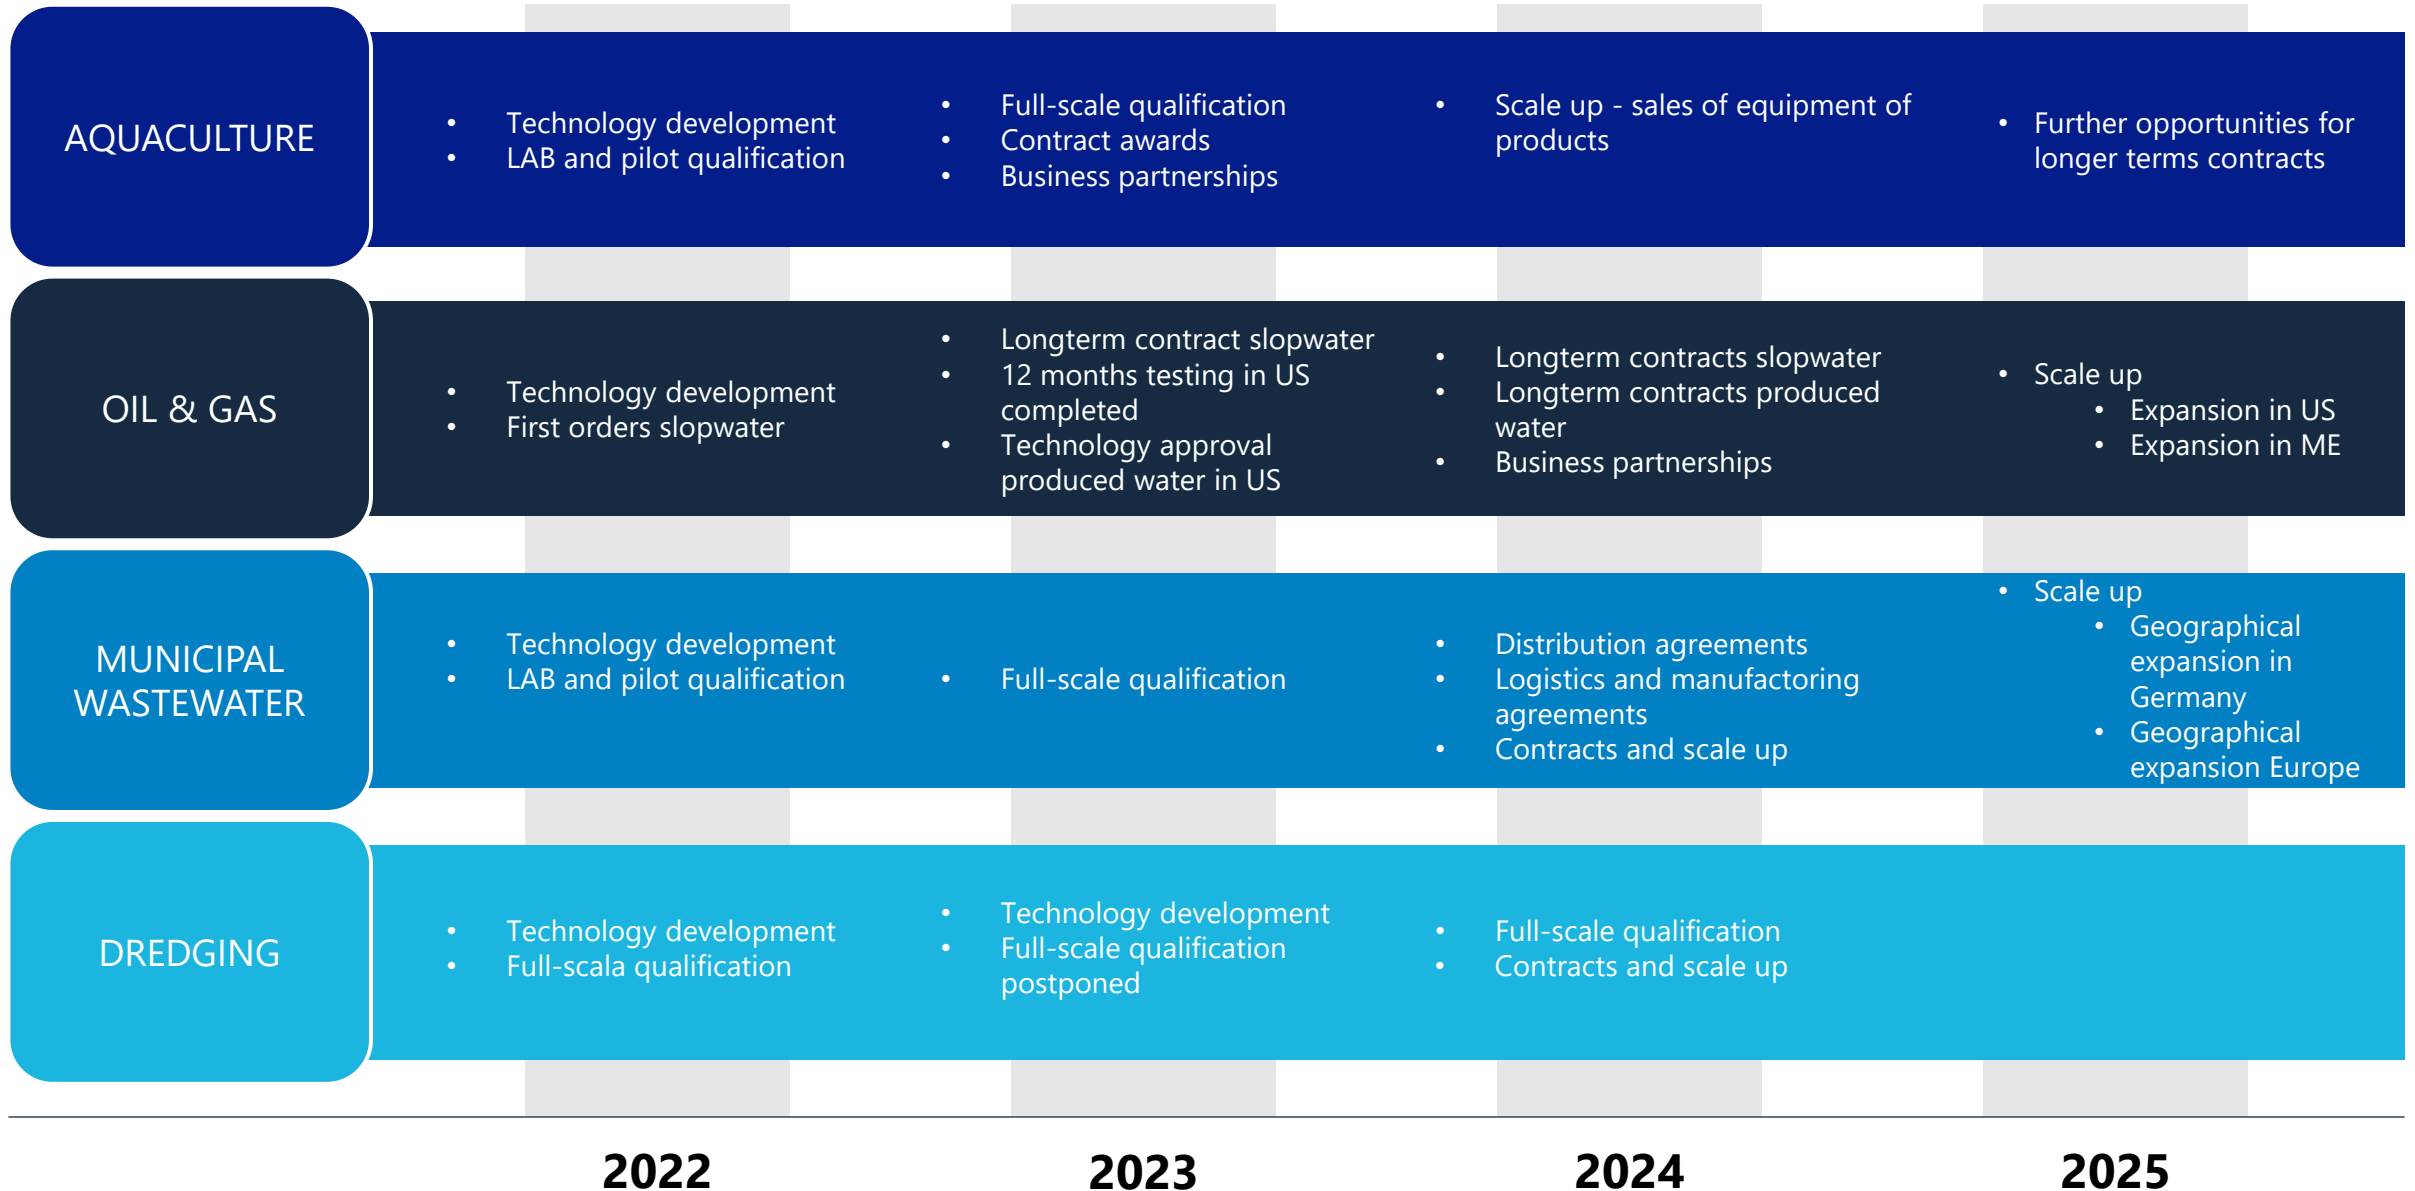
| | 2022 | 2023 | 2024 | 2025 |
|---|---|---|---|---|
| AQUACULTURE | • Technology development • LAB and pilot qualification | • Full-scale qualification • Contract awards • Business partnerships | • Scale up - sales of equipment of products | • Further opportunities for longer terms contracts |
| OIL & GAS | • Technology development • First orders slopwater | • Longterm contract slopwater • 12 months testing in US completed • Technology approval produced water in US | • Longterm contracts slopwater • Longterm contracts produced water • Business partnerships | • Scale up • Expansion in US • Expansion in ME |
| MUNICIPAL WASTEWATER | • Technology development • LAB and pilot qualification | • Full-scale qualification | • Distribution agreements • Logistics and manufactoring agreements • Contracts and scale up | • Scale up • Geographical expansion in Germany • Geographical expansion Europe |
| DREDGING | • Technology development • Full-scala qualification | • Technology development • Full-scale qualification postponed | • Full-scale qualification • Contracts and scale up | |

2022 2023 2024 2025